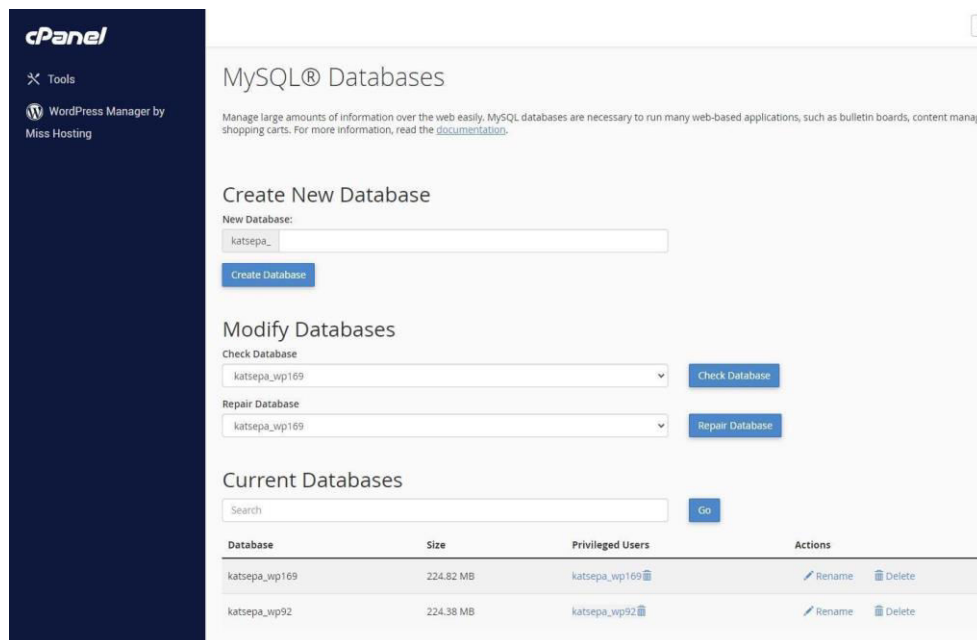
cPanel

Tools

WordPress Manager by Miss Hosting

MySQL® Databases

Manage large amounts of information over the web easily. MySQL databases are necessary to run many web-based applications, such as bulletin boards, content manag shopping carts. For more information, read the documentation.

Create New Database

New Database:

katsepa_

Create Database

Modify Databases

Check Database

katsepa_wp169

Check Database

Repair Database

katsepa_wp169

Repair Database

Current Databases

Search

Go

| Database | Size | Privileged Users | Actions |
|---|---|---|---|
| katsepa_wp169 | 224.82 MB | katsepa_wp169 | Rename Delete |
| katsepa_wp92 | 224.38 MB | katsepa_wp92 | Rename Delete |